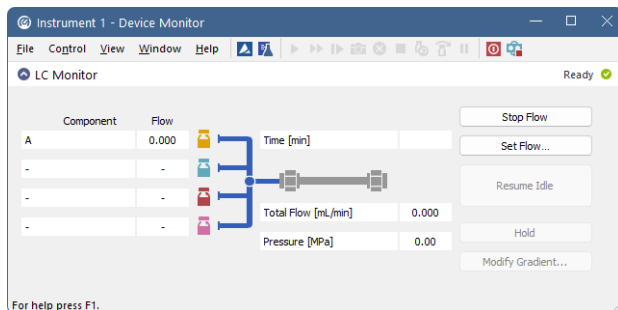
Instrument 1 - Device Monitor

File Control View Window Help

LC Monitor

Ready

| Component | Flow |
|---|---|
| A | 0.000 |
| - | - |
| - | - |
| - | - |

Time [min]

Total Flow [mL/min] 0.000

Pressure [MPa] 0.00

Stop Flow

Set Flow...

Resume Idle

Hold

Modify Gradient...

For help press F1.